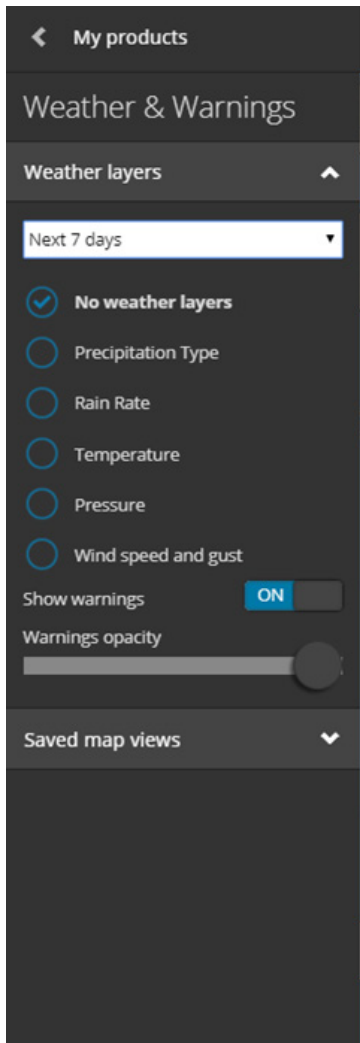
My products

Weather & Warnings

Weather layers

Next 7 days

No weather layers

Precipitation Type

Rain Rate

Temperature

Pressure

Wind speed and gust

Show warnings ON

Warnings opacity

Saved map views